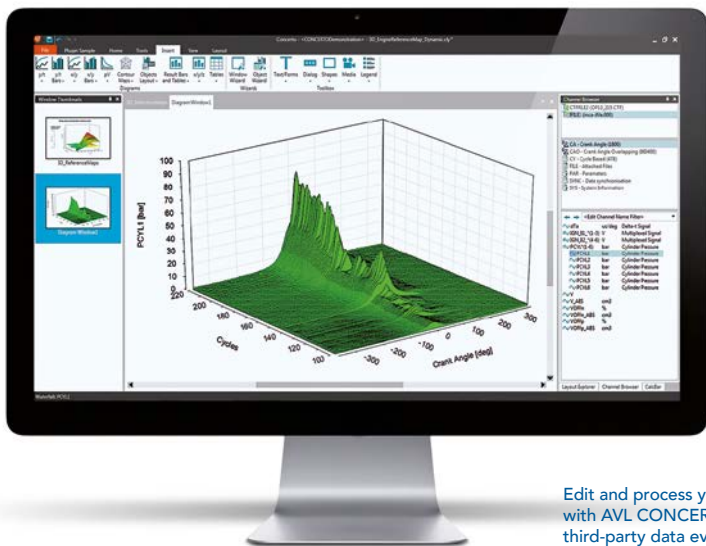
File Player Sample Home Tools Insert View Layout

p/t y/t x/y pV Contour Objects Result Bars x/y/z Tables Window Object Text/Forms Dialog Shapes Media Legend

Window Thumbnails

3D_ReferenceMaps

Diagram Window1

Channel Browser

PCYL1 [bar]

100
90
80
70
60
50
40
30
20
10
0

220
200
180
160
140
120
100

Cycles

-300
-200
-100
0
100
200
300

Crank Angle [deg]

CA - Crank Angle (1800)

Layout Explorer Channel Browser CalcBar

Edit and process y
with AVL CONCER
third-party data ev